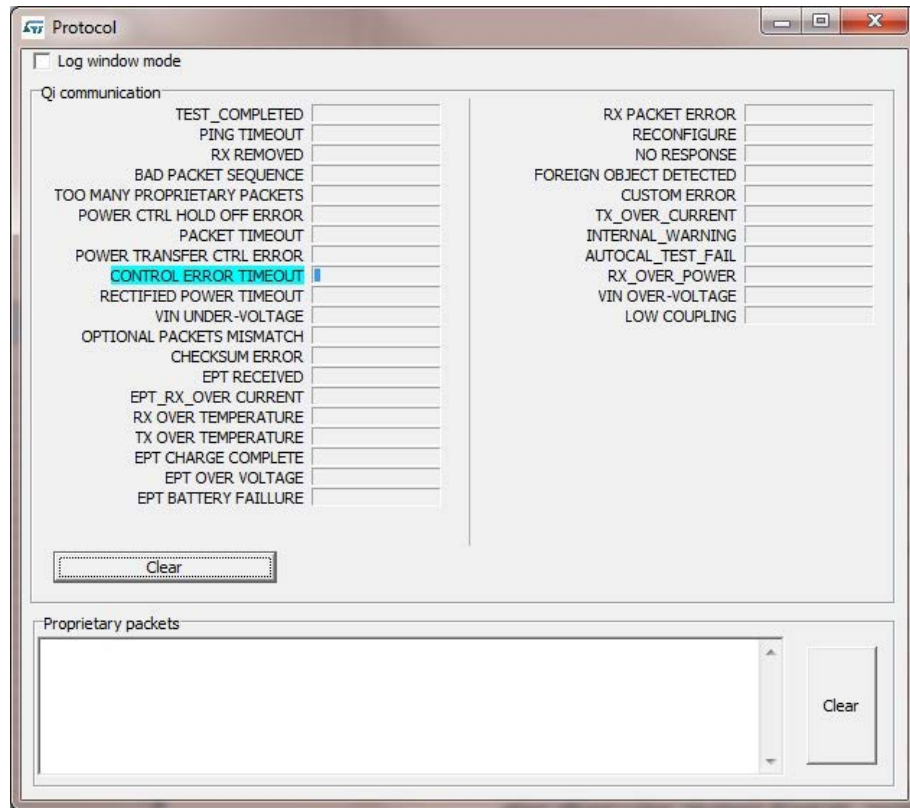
Protocol

Log window mode

Qi communication

TEST_COMPLETED
PING TIMEOUT
RX REMOVED
BAD PACKET SEQUENCE
TOO MANY PROPRIETARY PACKETS
POWER CTRL HOLD OFF ERROR
PACKET TIMEOUT
POWER TRANSFER CTRL ERROR
CONTROL ERROR TIMEOUT
RECTIFIED POWER TIMEOUT
VIN UNDER-VOLTAGE
OPTIONAL PACKETS MISMATCH
CHECKSUM ERROR
EPT RECEIVED
EPT_RX_OVER CURRENT
RX OVER TEMPERATURE
TX OVER TEMPERATURE
EPT CHARGE COMPLETE
EPT OVER VOLTAGE
EPT BATTERY FAILLURE

RX PACKET ERROR
RECONFIGURE
NO RESPONSE
FOREIGN OBJECT DETECTED
CUSTOM ERROR
TX_OVER_CURRENT
INTERNAL_WARNING
AUTOCAL_TEST_FAIL
RX_OVER_POWER
VIN OVER-VOLTAGE
LOW COUPLING

Clear

Proprietary packets

Clear